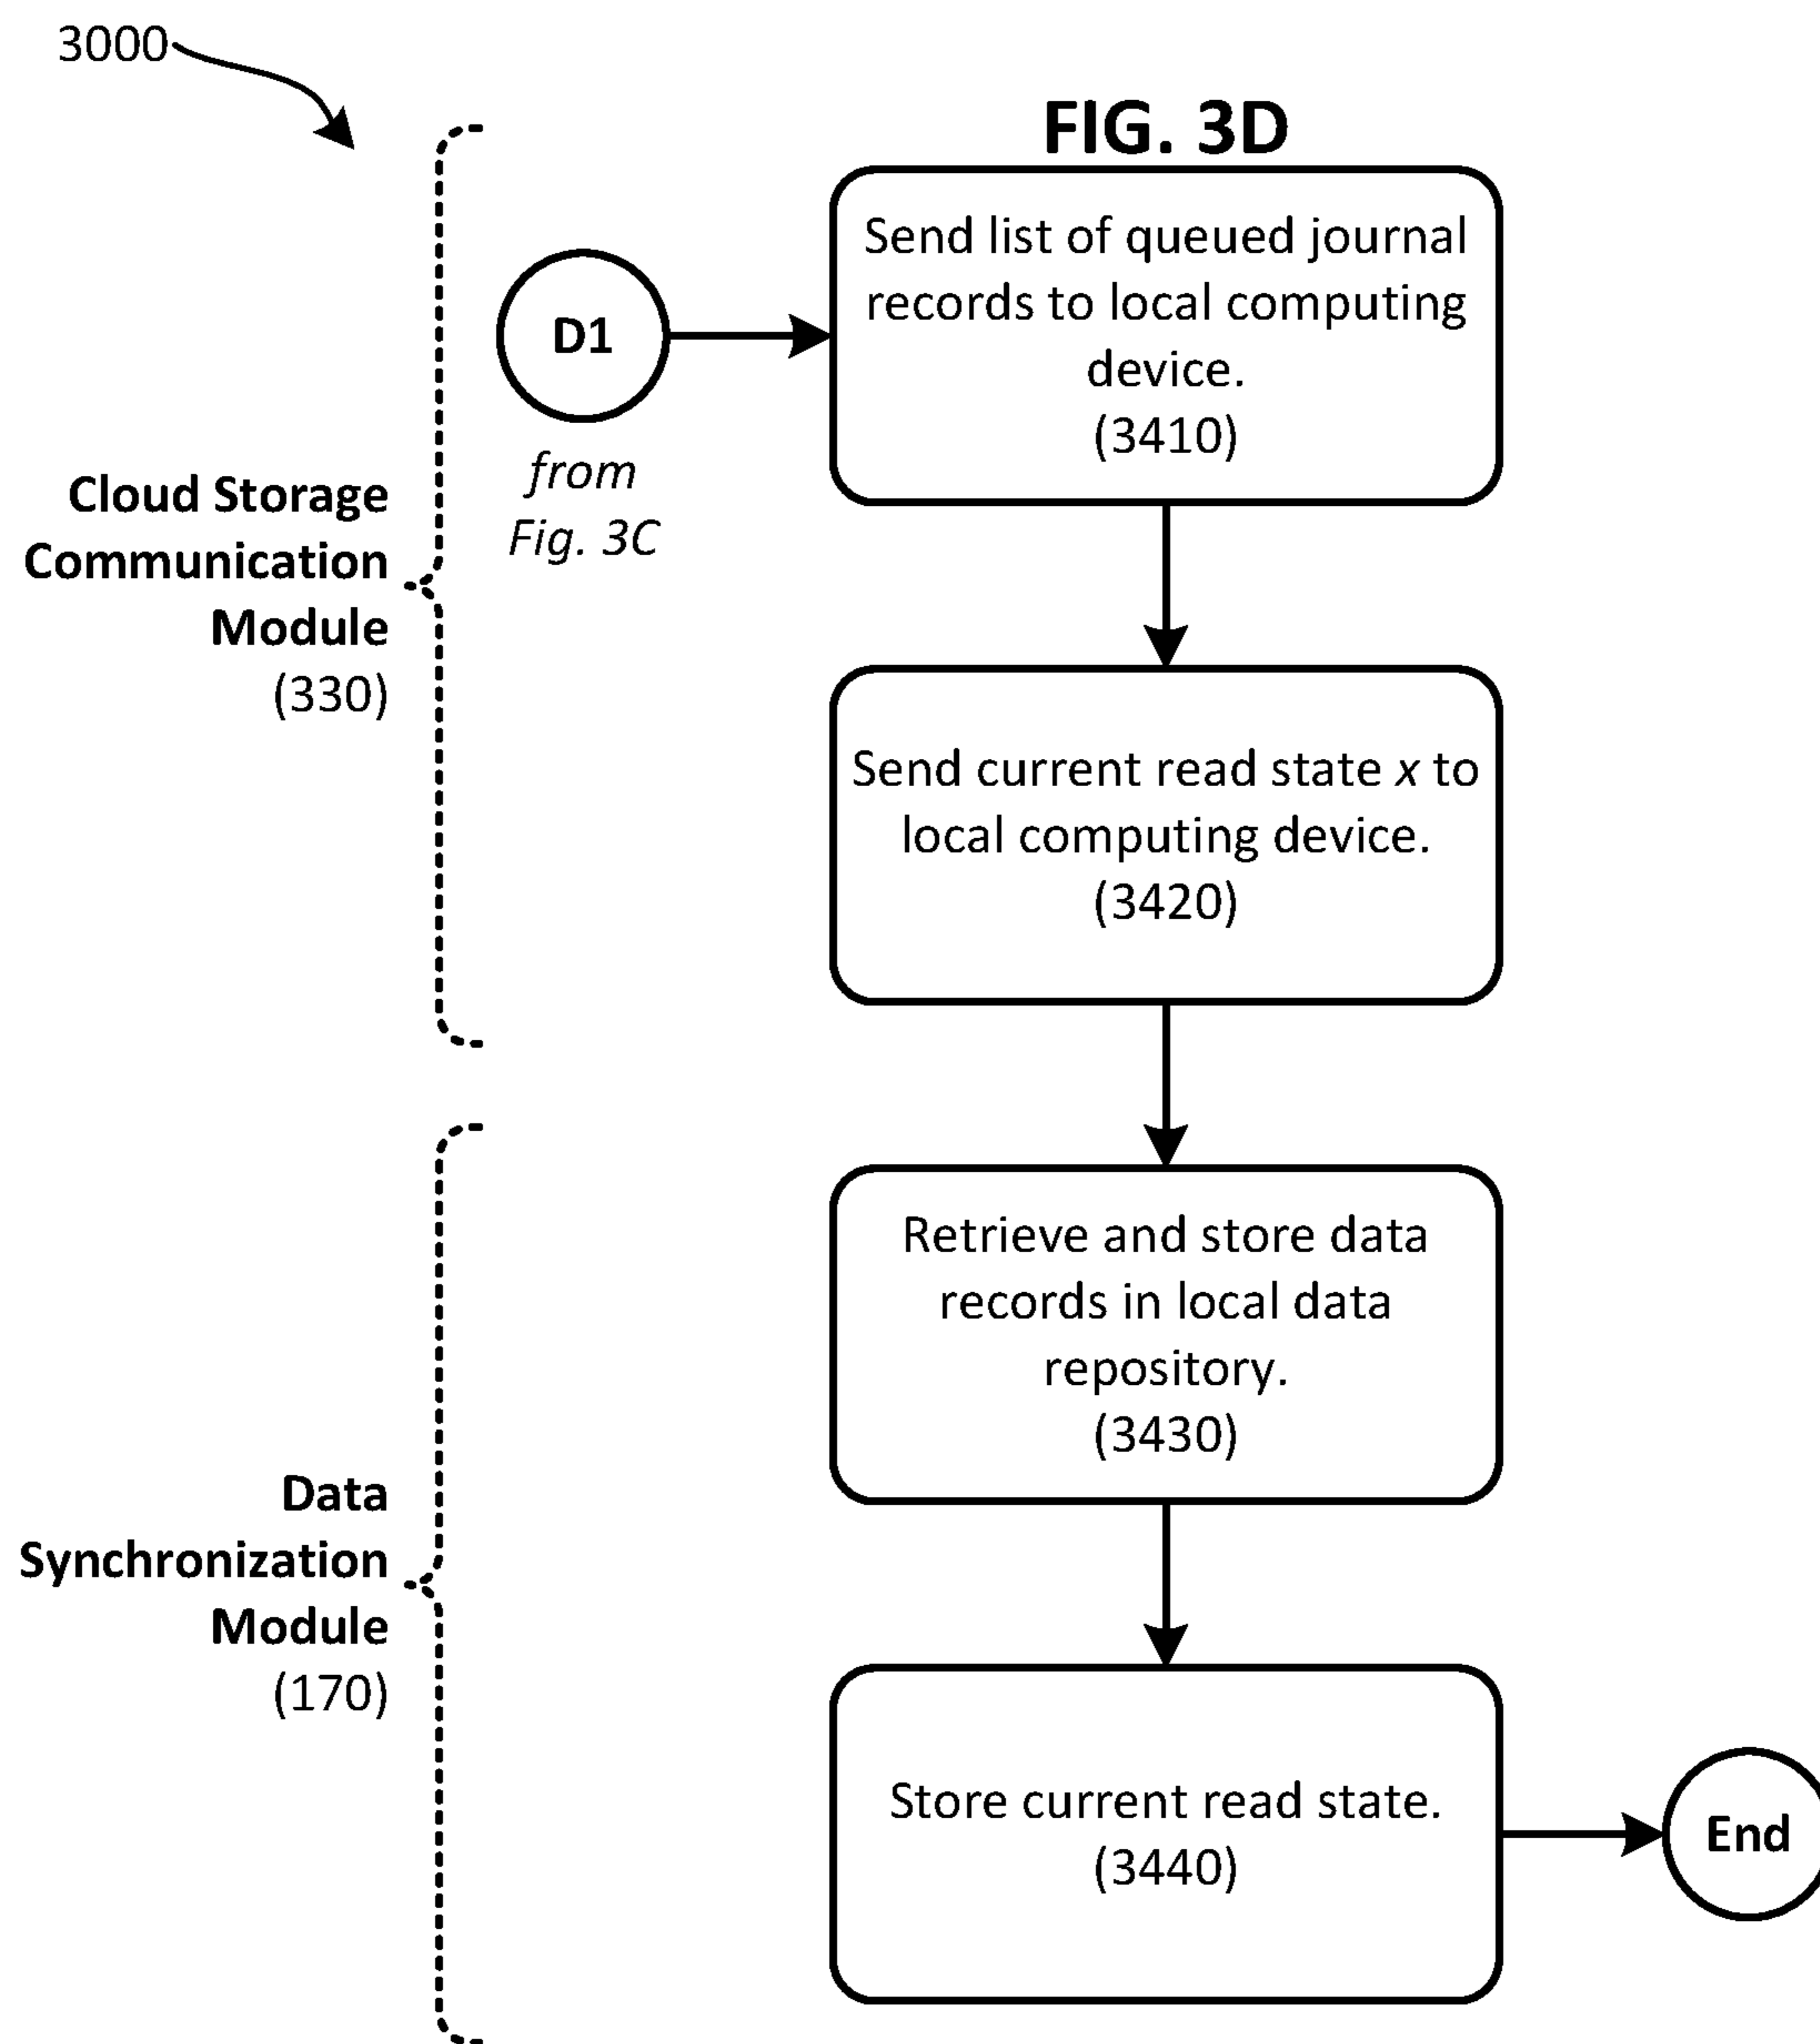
3000

FIG. 3D

Cloud Storage Communication Module (330)

D1

from Fig. 3C

Send list of queued journal records to local computing device. (3410)

Send current read state $x$ to local computing device. (3420)

Data Synchronization Module (170)

Retrieve and store data records in local data repository. (3430)

Store current read state. (3440)

End